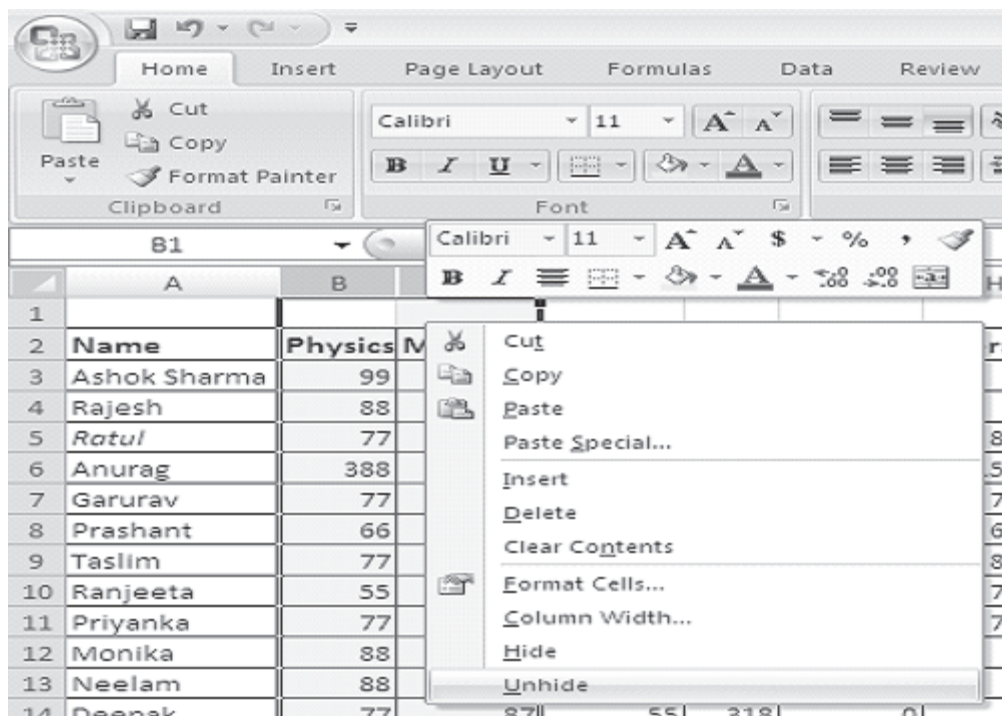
Home Insert Page Layout Formulas Data Review

Cut
Copy
Paste
Format Painter
Clipboard

Calibri 11
B I U
Font

B1

Calibri 11 $ %
B I

| | A | B |
|---|---|---|
| 1 | | |
| 2 | Name | Physics |
| 3 | Ashok Sharma | 99 |
| 4 | Rajesh | 88 |
| 5 | Ratul | 77 |
| 6 | Anurag | 388 |
| 7 | Garurav | 77 |
| 8 | Prashant | 66 |
| 9 | Taslim | 77 |
| 10 | Ranjeeta | 55 |
| 11 | Priyanka | 77 |
| 12 | Monika | 88 |
| 13 | Neelam | 88 |
| 14 | Deepak | 77 |

Cut
Copy
Paste
Paste Special...
Insert
Delete
Clear Contents
Format Cells...
Column Width...
Hide
Unhide

87 55 318 0